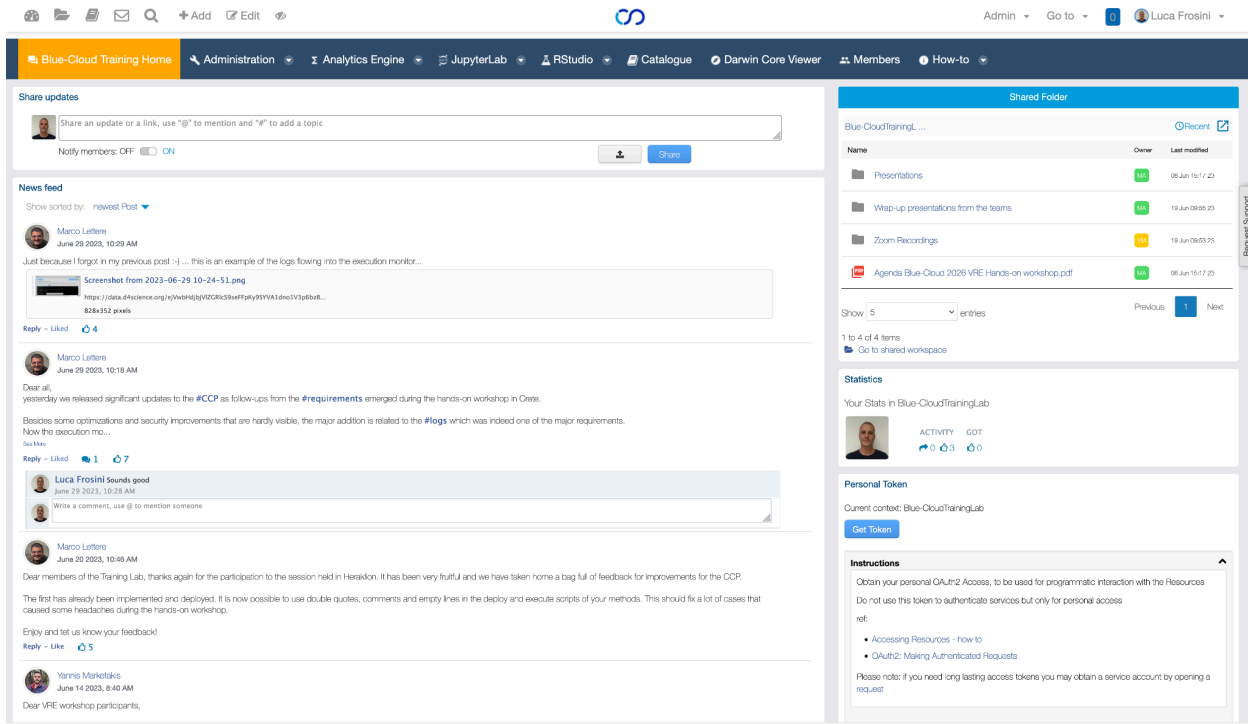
+ Add Edit

Admin Go to 0 Luca Frosini

Blue-Cloud Training Home Administration Analytics Engine JupyterLab RStudio Catalogue Darwin Core Viewer Members How-to

Share updates

Share an update or a link, use "@" to mention and "#" to add a topic

Notify members: OFF ON

Share

News feed

Show sorted by: newest Post

Marco Lettere
June 29 2023, 10:29 AM

Just because I forgot in my previous post :-) ... this is an example of the logs flowing into the execution monitor...

Screenshot from 2023-06-29 10-24-51.png
https://data.d4science.org/eJVwbHdjbjVlZGRlc59seFFpKy9SYVA1dno1V3p6bz8...
828x352 pixels

Reply - Liked 4

Marco Lettere
June 29 2023, 10:18 AM

Dear all,
yesterday we released significant updates to the #CCP as follow-ups from the #requirements emerged during the hands-on workshop in Crete.

Besides some optimizations and security improvements that are hardly visible, the major addition is related to the #logs which was indeed one of the major requirements.
Now the execution mo...
See More

Reply - Liked 1 7

Luca Frosini Sounds good
June 29 2023, 10:28 AM

Write a comment, use @ to mention someone

Marco Lettere
June 20 2023, 10:46 AM

Dear members of the Training Lab, thanks again for the participation to the session held in Heraklion. It has been very fruitful and we have taken home a bag full of feedback for improvements for the CCP.

The first has already been implemented and deployed. It is now possible to use double quotes, comments and empty lines in the deploy and execute scripts of your methods. This should fix a lot of cases that caused some headaches during the hands-on workshop.

Enjoy and let us know your feedback!

Reply - Like 5

Yannis Marketakis
June 14 2023, 8:40 AM

Dear VRE workshop participants,

Shared Folder

Blue-CloudTrainingL ...

Recent

| Name | Owner | Last modified |
|---|---|---|
| Presentations | MA | 06 Jun 15:17 23 |
| Wrap-up presentations from the teams | MA | 19 Jun 09:55 23 |
| Zoom Recordings | YM | 19 Jun 09:03 23 |
| Agenda Blue-Cloud 2026 VRE Hands-on workshop.pdf | MA | 06 Jun 15:17 23 |

Show 5 entries

Previous 1 Next

1 to 4 of 4 items
Go to shared workspace

Statistics

Your Stats in Blue-CloudTrainingLab

ACTIVITY GOT
0 3 0

Personal Token

Current context: Blue-CloudTrainingLab

Get Token

Instructions

Obtain your personal OAuth2 Access, to be used for programmatic interaction with the Resources

Do not use this token to authenticate services but only for personal access

ref:

• Accessing Resources - how to
• OAuth2: Making Authenticated Requests

Please note: if you need long lasting access tokens you may obtain a service account by opening a request

Request Support